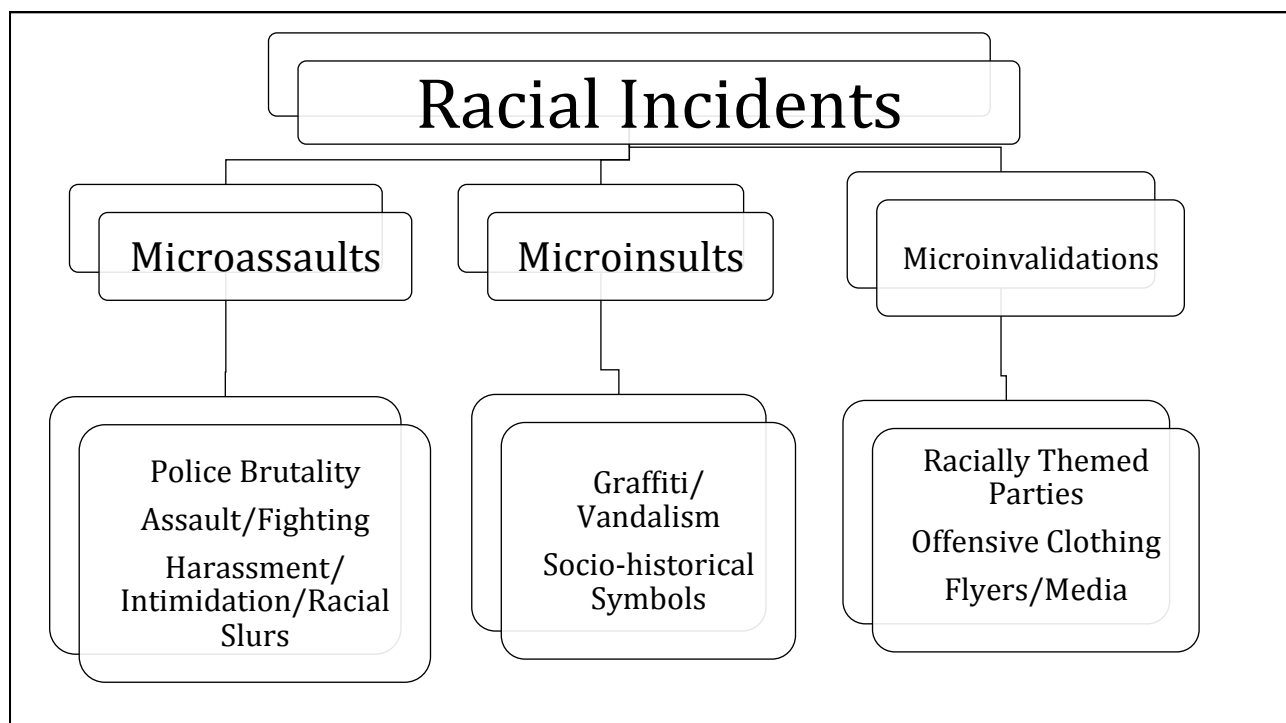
Racial Incidents

Microassaults

Microinsults

Microinvalidations

Police Brutality
Assault/Fighting
Harassment/ Intimidation/Racial Slurs

Graffiti/ Vandalism
Socio-historical Symbols

Racially Themed Parties
Offensive Clothing
Flyers/Media